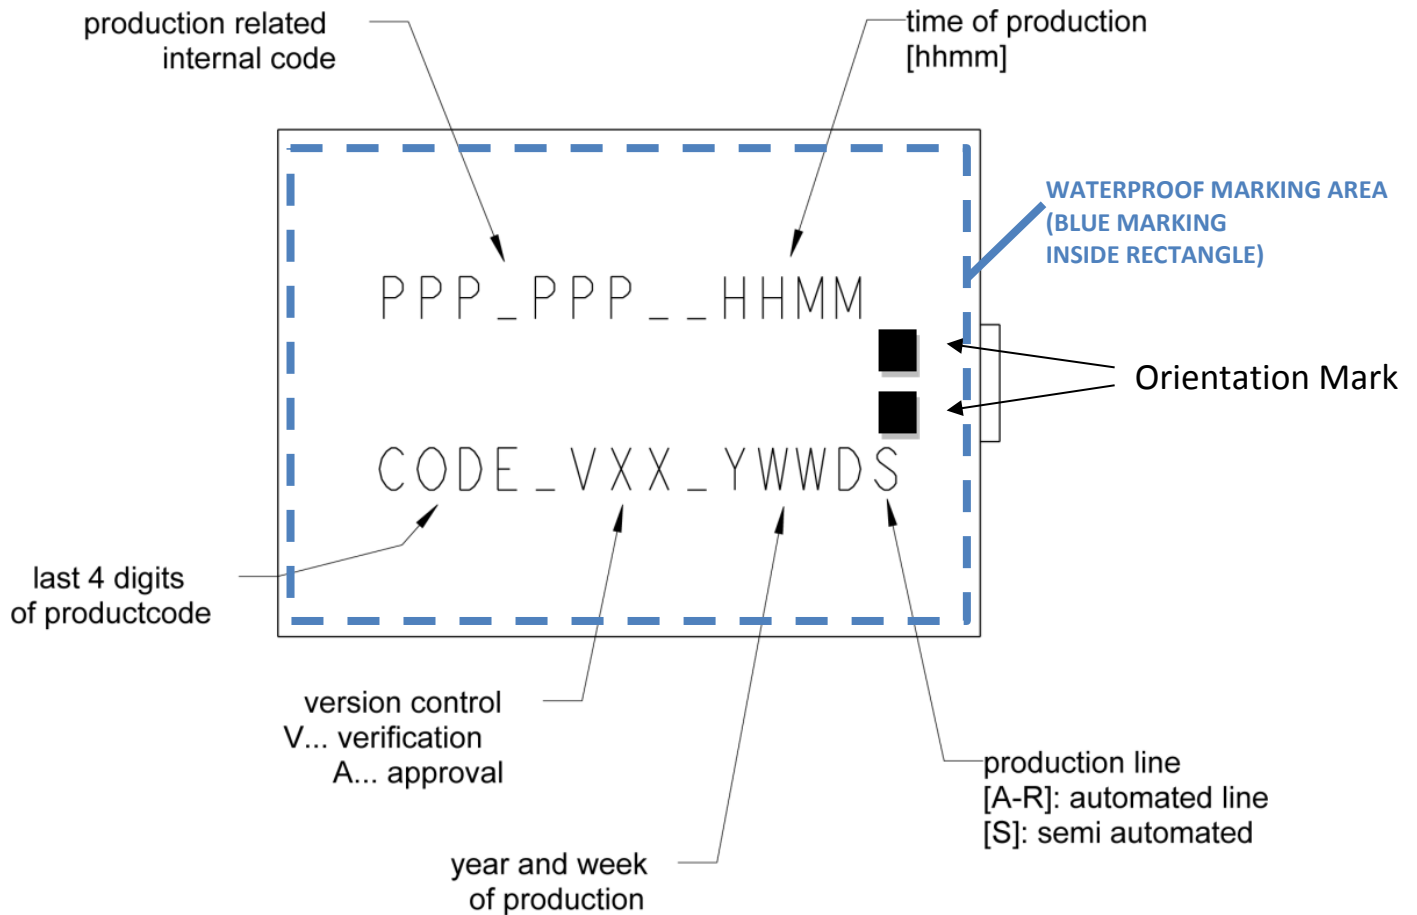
production related
internal code

time of production
[hhmm]

WATERPROOF MARKING AREA
(BLUE MARKING
INSIDE RECTANGLE)

PPP_PPP__HHMM

Orientation Mark

CODE_VXX_YWWDS

last 4 digits
of productcode

version control
V... verification
A... approval

production line
[A-R]: automated line
[S]: semi automated

year and week
of production